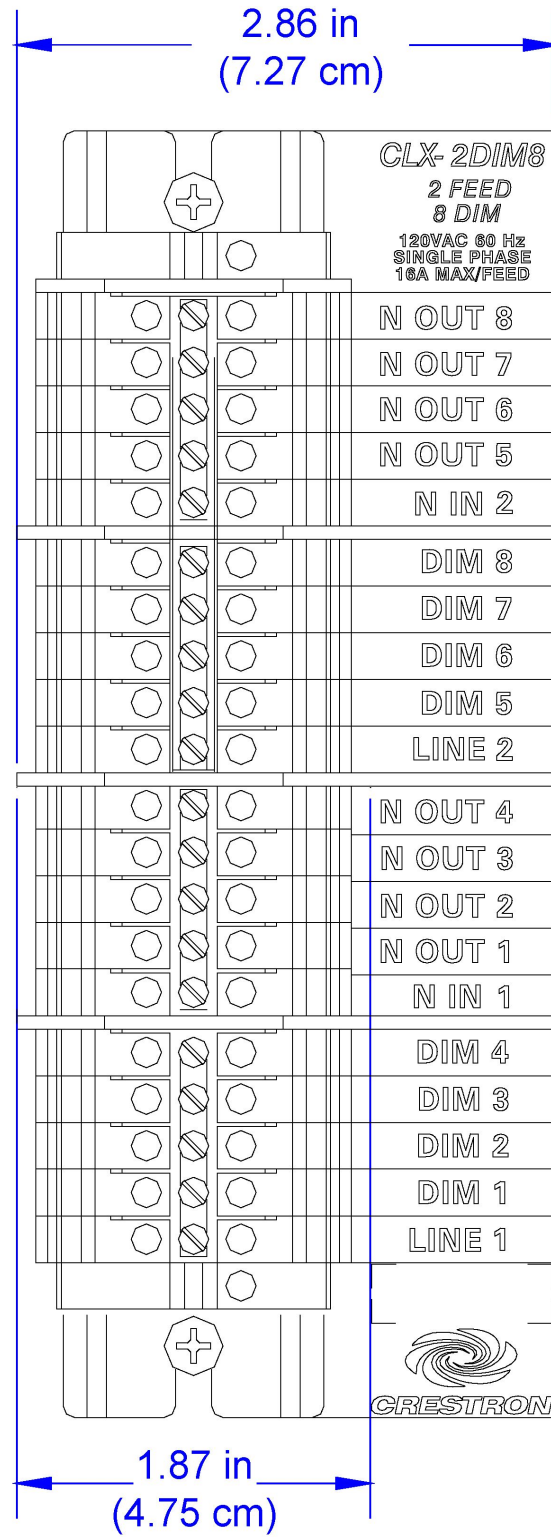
2.86 in
(7.27 cm)

CLX- 2DIM8
2 FEED
8 DIM
120VAC 60 Hz
SINGLE PHASE
16A MAX/FEED

N OUT 8
N OUT 7
N OUT 6
N OUT 5
N IN 2
DIM 8
DIM 7
DIM 6
DIM 5
LINE 2
N OUT 4
N OUT 3
N OUT 2
N OUT 1
N IN 1
DIM 4
DIM 3
DIM 2
DIM 1
LINE 1

CRESTRON

1.87 in
(4.75 cm)